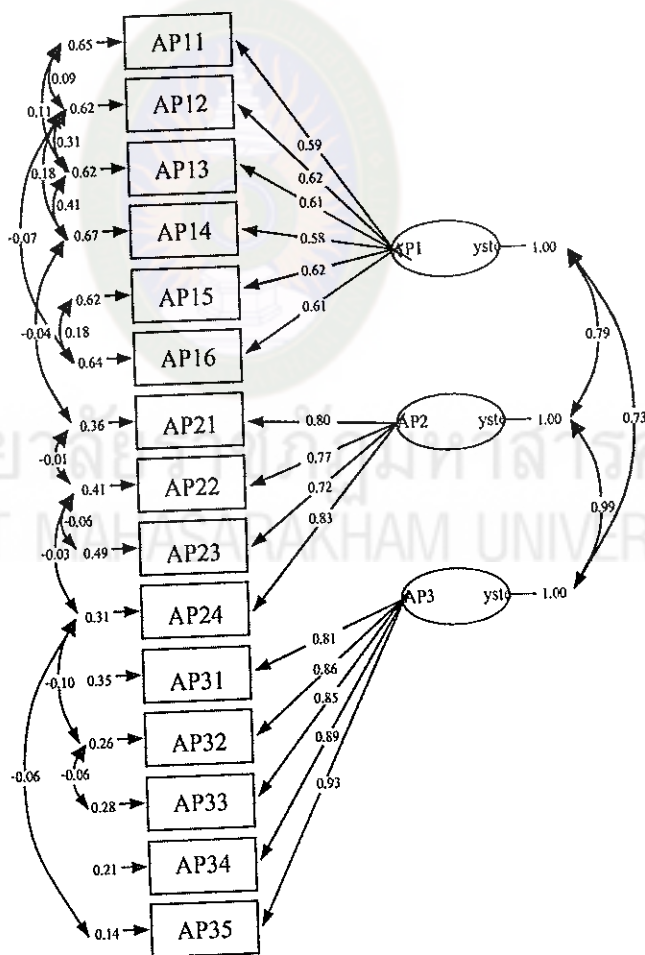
0.65 AP11
0.09
0.11 0.62 AP12
0.31
0.18 0.62 AP13
0.41
-0.07 0.67 AP14
0.62 AP15
-0.04 0.18
0.64 AP16
0.59
0.62
0.61
0.58
0.62
0.61
AP1 ysto 1.00
0.79
0.36 AP21
-0.01
0.41 AP22
-0.06
-0.03 0.49 AP23
0.31 AP24
0.80
0.77
0.72
0.83
AP2 ysto 1.00
0.73
0.99
AP3 ysto 1.00
-0.10 0.35 AP31
0.26 AP32
-0.06 -0.06
0.28 AP33
0.21 AP34
0.14 AP35
0.81
0.86
0.85
0.89
0.93
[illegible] MAHASARAKHAM UNIVER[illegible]